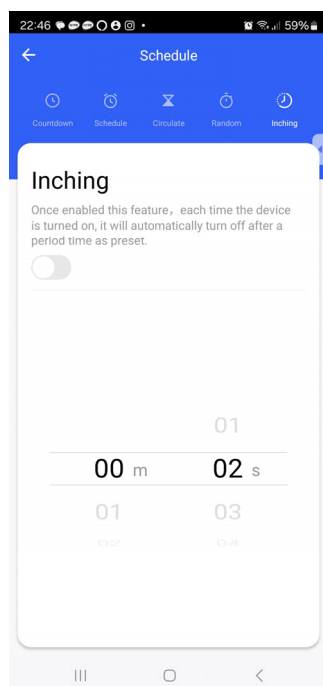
22:46 • 59%

Schedule

Countdown Schedule Circulate Random Inching

Inching

Once enabled this feature，each time the device is turned on, it will automatically turn off after a period time as preset.

01

00 m 02 s

01 03

02 04